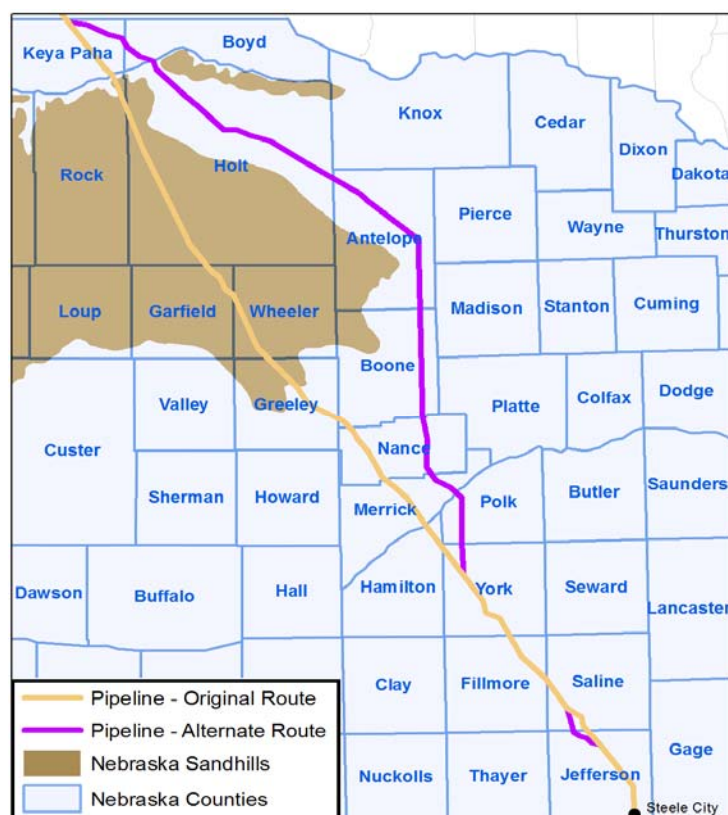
Keya Paha
Boyd
Knox
Cedar
Dixon
Dakota
Rock
Holt
Pierce
Wayne
Thurston
Antelope
Loup
Garfield
Wheeler
Madison
Stanton
Cuming
Boone
Valley
Greeley
Platte
Colfax
Dodge
Custer
Nance
Sherman
Howard
Merrick
Polk
Butler
Saunders
Dawson
Buffalo
Hall
Hamilton
York
Seward
Lancaster
Clay
Fillmore
Saline
Nuckolls
Thayer
Jefferson
Gage
Steele City

Pipeline - Original Route
Pipeline - Alternate Route
Nebraska Sandhills
Nebraska Counties